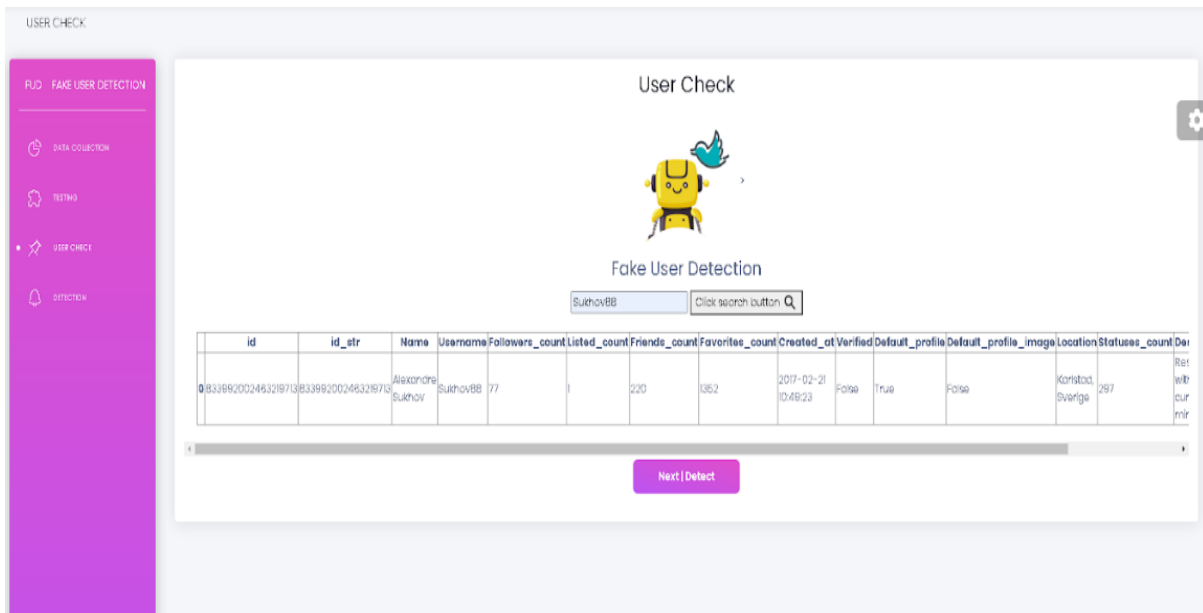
USER CHECK

FUD FAKE USER DETECTION

DATA COLLECTION

TESTING

USER CHECK

DETECTION

User Check

Fake User Detection

SukhovBB

Click search button

| | id | id_str | Name | Username | Followers_count | Listed_count | Friends_count | Favorites_count | Created_at | Verified | Default_profile | Default_profile_image | Location | Statuses_count | De |
|---|---|---|---|---|---|---|---|---|---|---|---|---|---|---|---|
| 0 | 833992002463219713 | 833992002463219713 | Alexandre Sukhov | SukhovBB | 77 | 1 | 220 | 1352 | 2017-02-21 10:48:23 | False | True | False | Karlstad, Sverige | 297 | Re wit cur mi |

Next | Detect